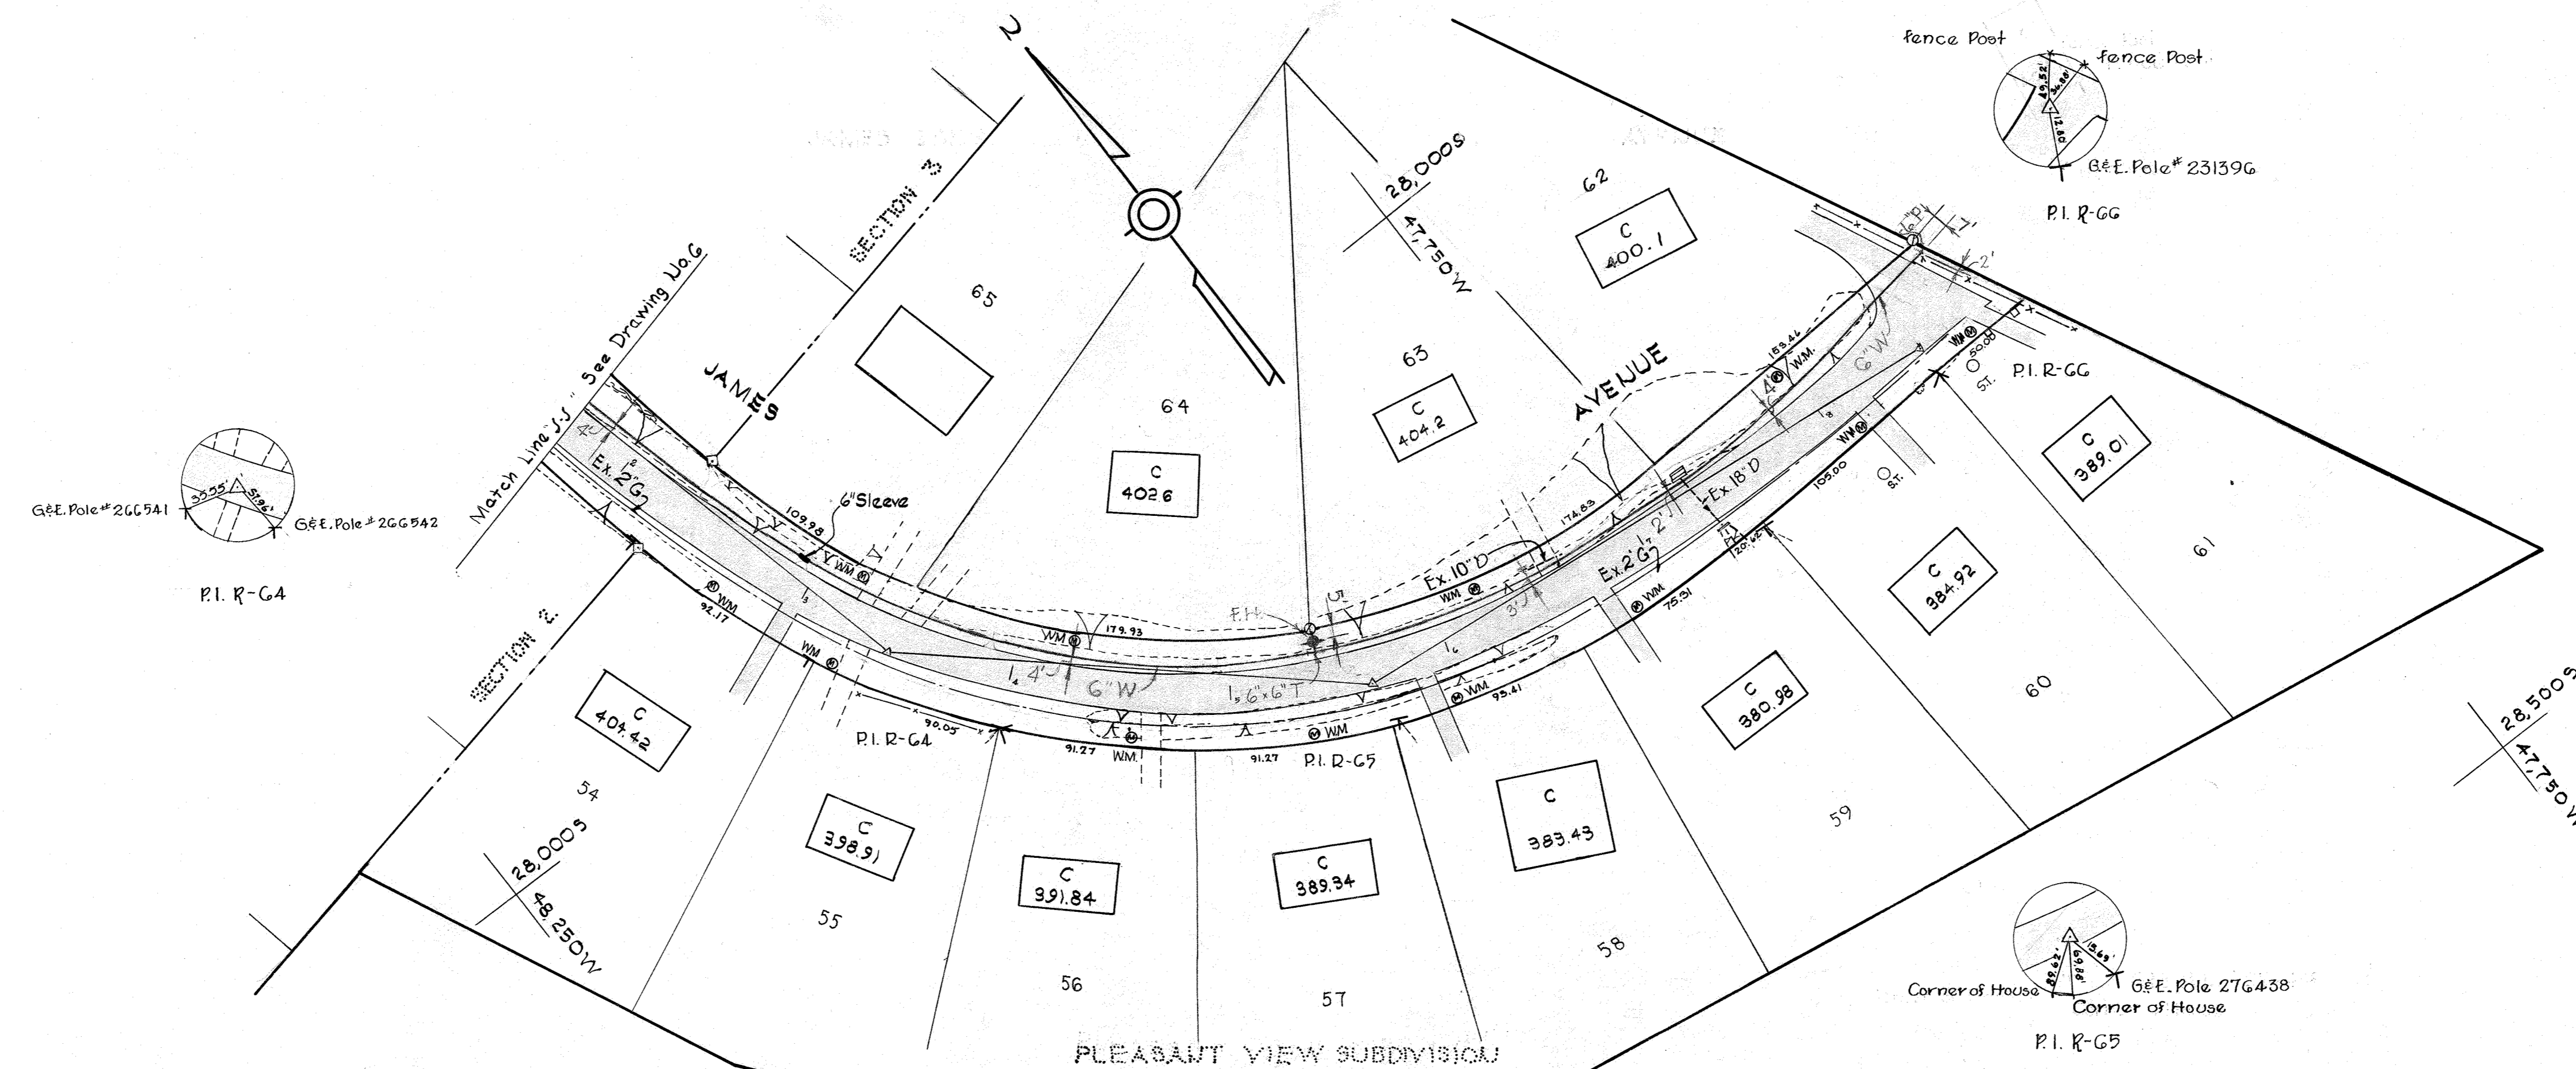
N

fence Post
fence Post
19.52'
30.80'
12.80
G&E. Pole# 231396
P.I. R-66

SECTION 3
65
JAMES
Match Line "J-J" See Drawing No. 6
64
C
402.6
63
C
404.2
62
C
400.1
28,000S
47,750W
AVENUE
P.I. R-66
C
389.01
61
C
384.92
60
C
380.98
59
C
383.43
58
C
389.34
57
C
391.84
56
C
398.91
55
C
404.42
54
SECTION 2
28,000S
48,250W
28,500S
47,750W

G&E. Pole# 266541
33.55'
31.96'
G&E. Pole # 266542
P.I. R-64

Ex. 12" G
6" Sleeve
109.98
WM
179.93
F.H.
Ex. 10" D
174.83
153.46
W.M.
6" W
Ex. 18" D
Ex. 2' G
105.00
20.42
75.31
WM
93.41
WM
92.17
WM
90.05
P.I. R-64
91.27
W.M.
91.27
P.I. R-65
6" W
6" x 6" T
4" J
5" J
3" J
4" J
2'
2'
ST.
50.00

Corner of House
89.62'
69.88'
15.69'
G&E. Pole 276438
Corner of House
P.I. R-65

PLEASANT VIEW SUBDIVISION